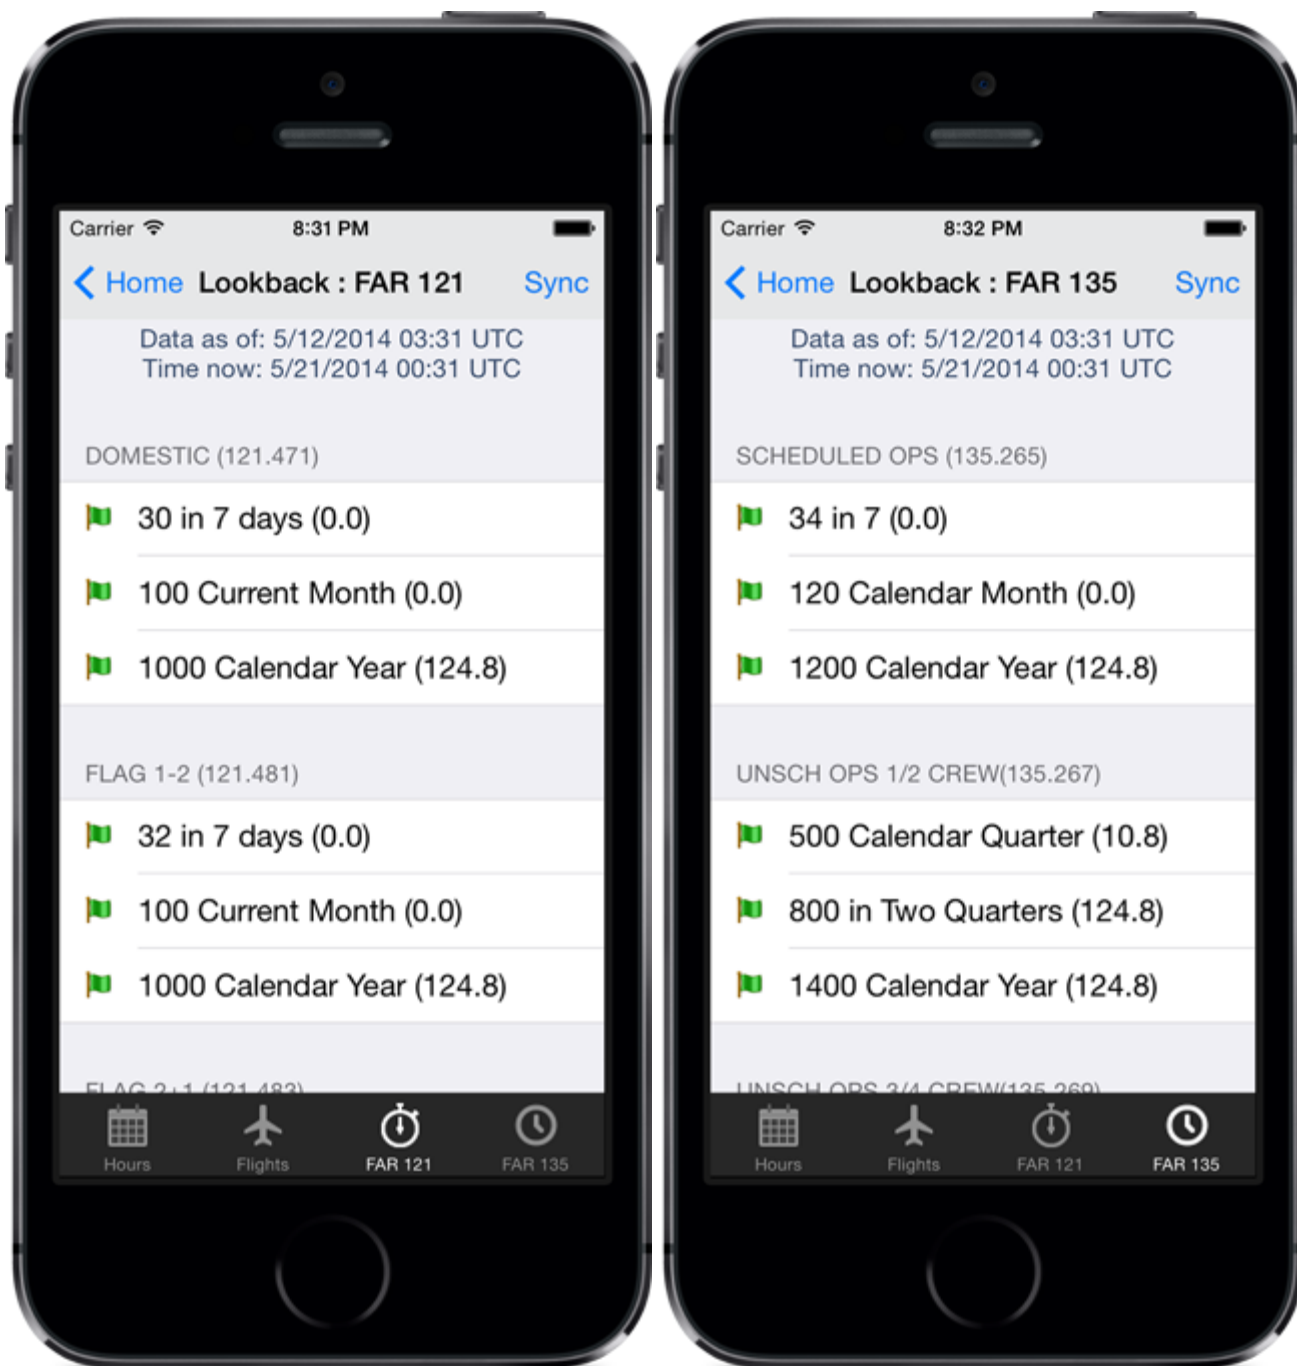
Carrier 8:31 PM

Home Lookback : FAR 121 Sync

Data as of: 5/12/2014 03:31 UTC
Time now: 5/21/2014 00:31 UTC

DOMESTIC (121.471)

30 in 7 days (0.0)

100 Current Month (0.0)

1000 Calendar Year (124.8)

FLAG 1-2 (121.481)

32 in 7 days (0.0)

100 Current Month (0.0)

1000 Calendar Year (124.8)

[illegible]

Hours Flights FAR 121 FAR 135

Carrier 8:32 PM

Home Lookback : FAR 135 Sync

Data as of: 5/12/2014 03:31 UTC
Time now: 5/21/2014 00:31 UTC

SCHEDULED OPS (135.265)

34 in 7 (0.0)

120 Calendar Month (0.0)

1200 Calendar Year (124.8)

UNSCH OPS 1/2 CREW(135.267)

500 Calendar Quarter (10.8)

800 in Two Quarters (124.8)

1400 Calendar Year (124.8)

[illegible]

Hours Flights FAR 121 FAR 135